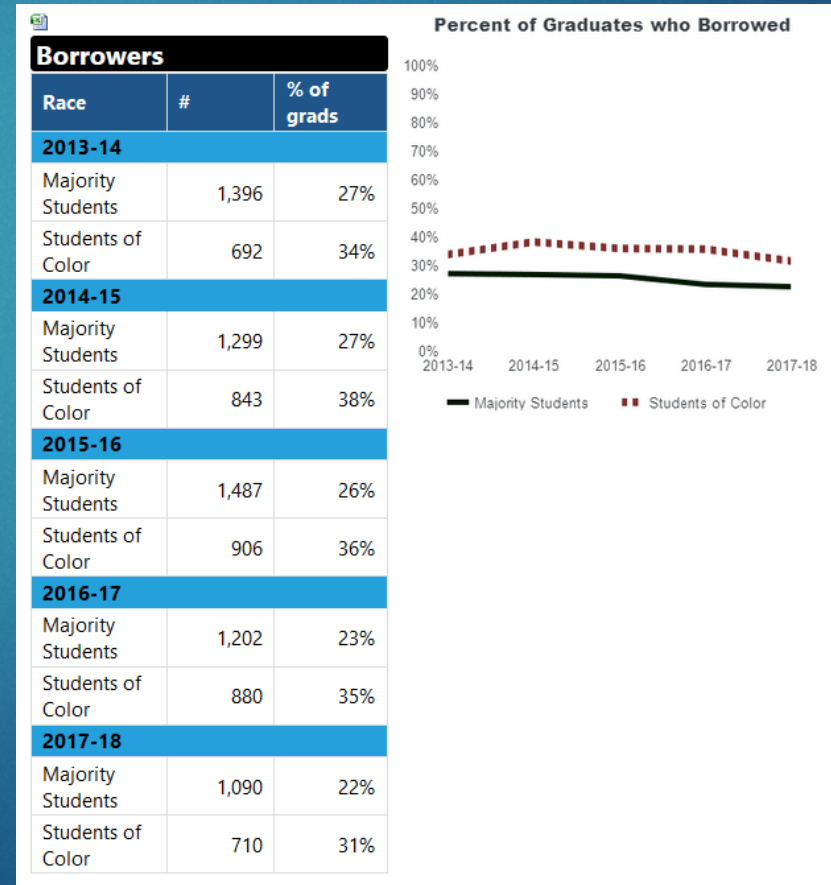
Borrowers

| Race | # | % of grads |
|---|---|---|
| 2013-14 | | |
| Majority Students | 1,396 | 27% |
| Students of Color | 692 | 34% |
| 2014-15 | | |
| Majority Students | 1,299 | 27% |
| Students of Color | 843 | 38% |
| 2015-16 | | |
| Majority Students | 1,487 | 26% |
| Students of Color | 906 | 36% |
| 2016-17 | | |
| Majority Students | 1,202 | 23% |
| Students of Color | 880 | 35% |
| 2017-18 | | |
| Majority Students | 1,090 | 22% |
| Students of Color | 710 | 31% |

Percent of Graduates who Borrowed

100%
90%
80%
70%
60%
50%
40%
30%
20%
10%
0%

2013-14 2014-15 2015-16 2016-17 2017-18

Majority Students Students of Color